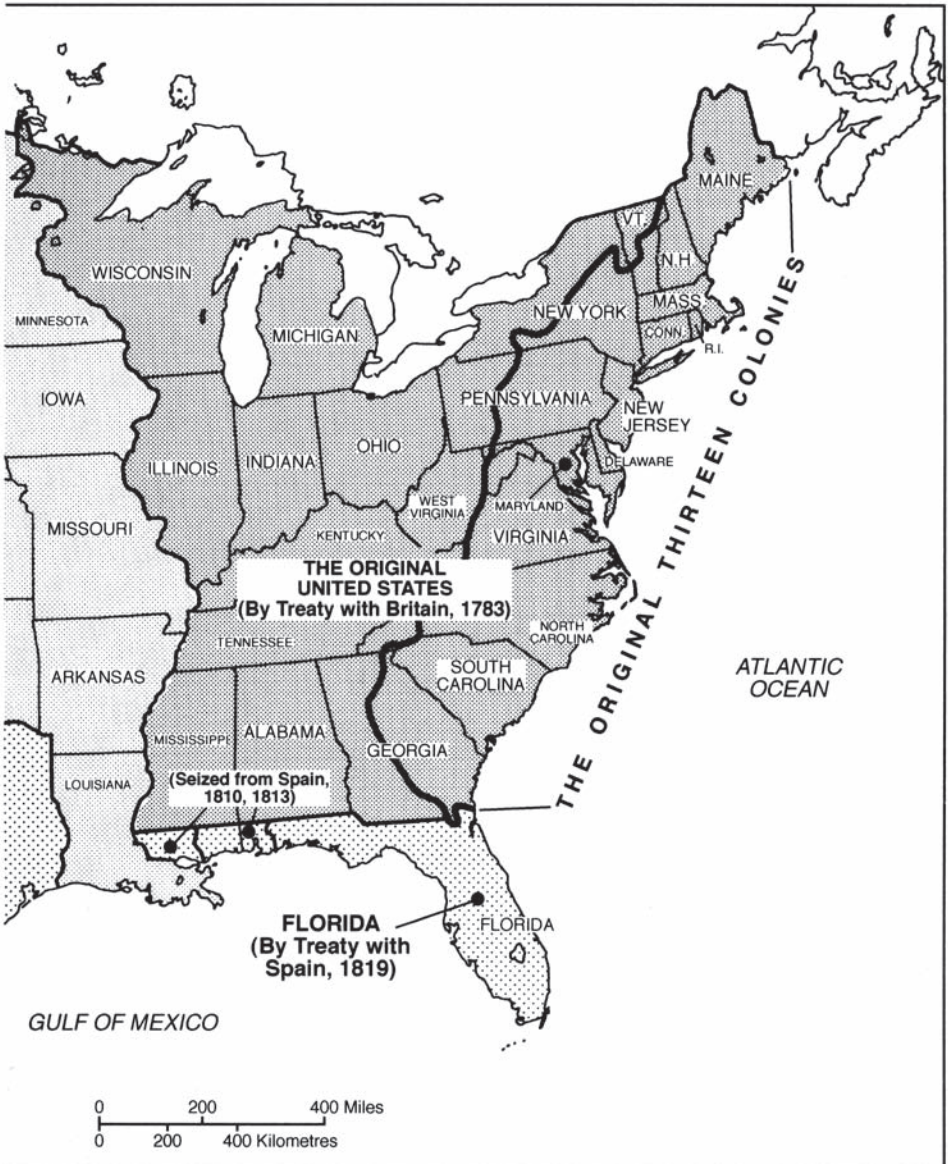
MAINE
VT.
N.H.
WISCONSIN
MASS.
NEW YORK
MINNESOTA
MICHIGAN
CONN.
R.I.
IOWA
PENNSYLVANIA
NEW JERSEY
ILLINOIS
INDIANA
OHIO
DELAWARE
WEST VIRGINIA
MARYLAND
MISSOURI
KENTUCKY
VIRGINIA
THE ORIGINAL UNITED STATES (By Treaty with Britain, 1783)
THE ORIGINAL THIRTEEN COLONIES
NORTH CAROLINA
TENNESSEE
ARKANSAS
SOUTH CAROLINA
ATLANTIC OCEAN
MISSISSIPPI
ALABAMA
GEORGIA
LOUISIANA
(Seized from Spain, 1810, 1813)
FLORIDA
FLORIDA (By Treaty with Spain, 1819)
GULF OF MEXICO
0 200 400 Miles
0 200 400 Kilometres